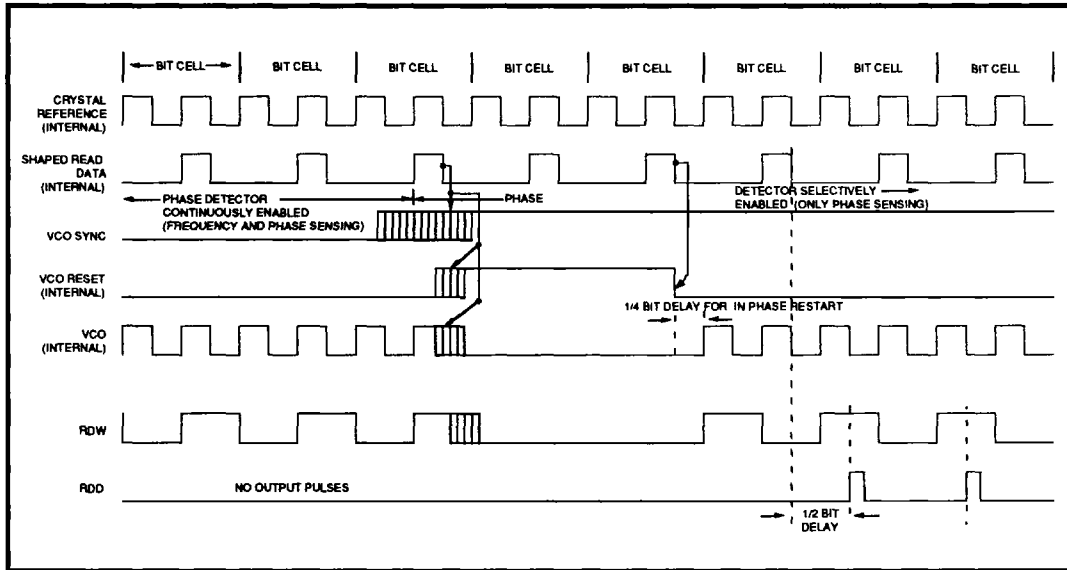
BIT CELL | BIT CELL | BIT CELL | BIT CELL | BIT CELL | BIT CELL | BIT CELL | BIT CELL

CRYSTAL REFERENCE (INTERNAL)

SHAPED READ DATA (INTERNAL)

PHASE DETECTOR CONTINUOUSLY ENABLED (FREQUENCY AND PHASE SENSING)

PHASE

DETECTOR SELECTIVELY ENABLED (ONLY PHASE SENSING)

VCO SYNC

VCO RESET (INTERNAL)

1/4 BIT DELAY FOR IN PHASE RESTART

VCO (INTERNAL)

RDW

RDD

NO OUTPUT PULSES

1/2 BIT DELAY